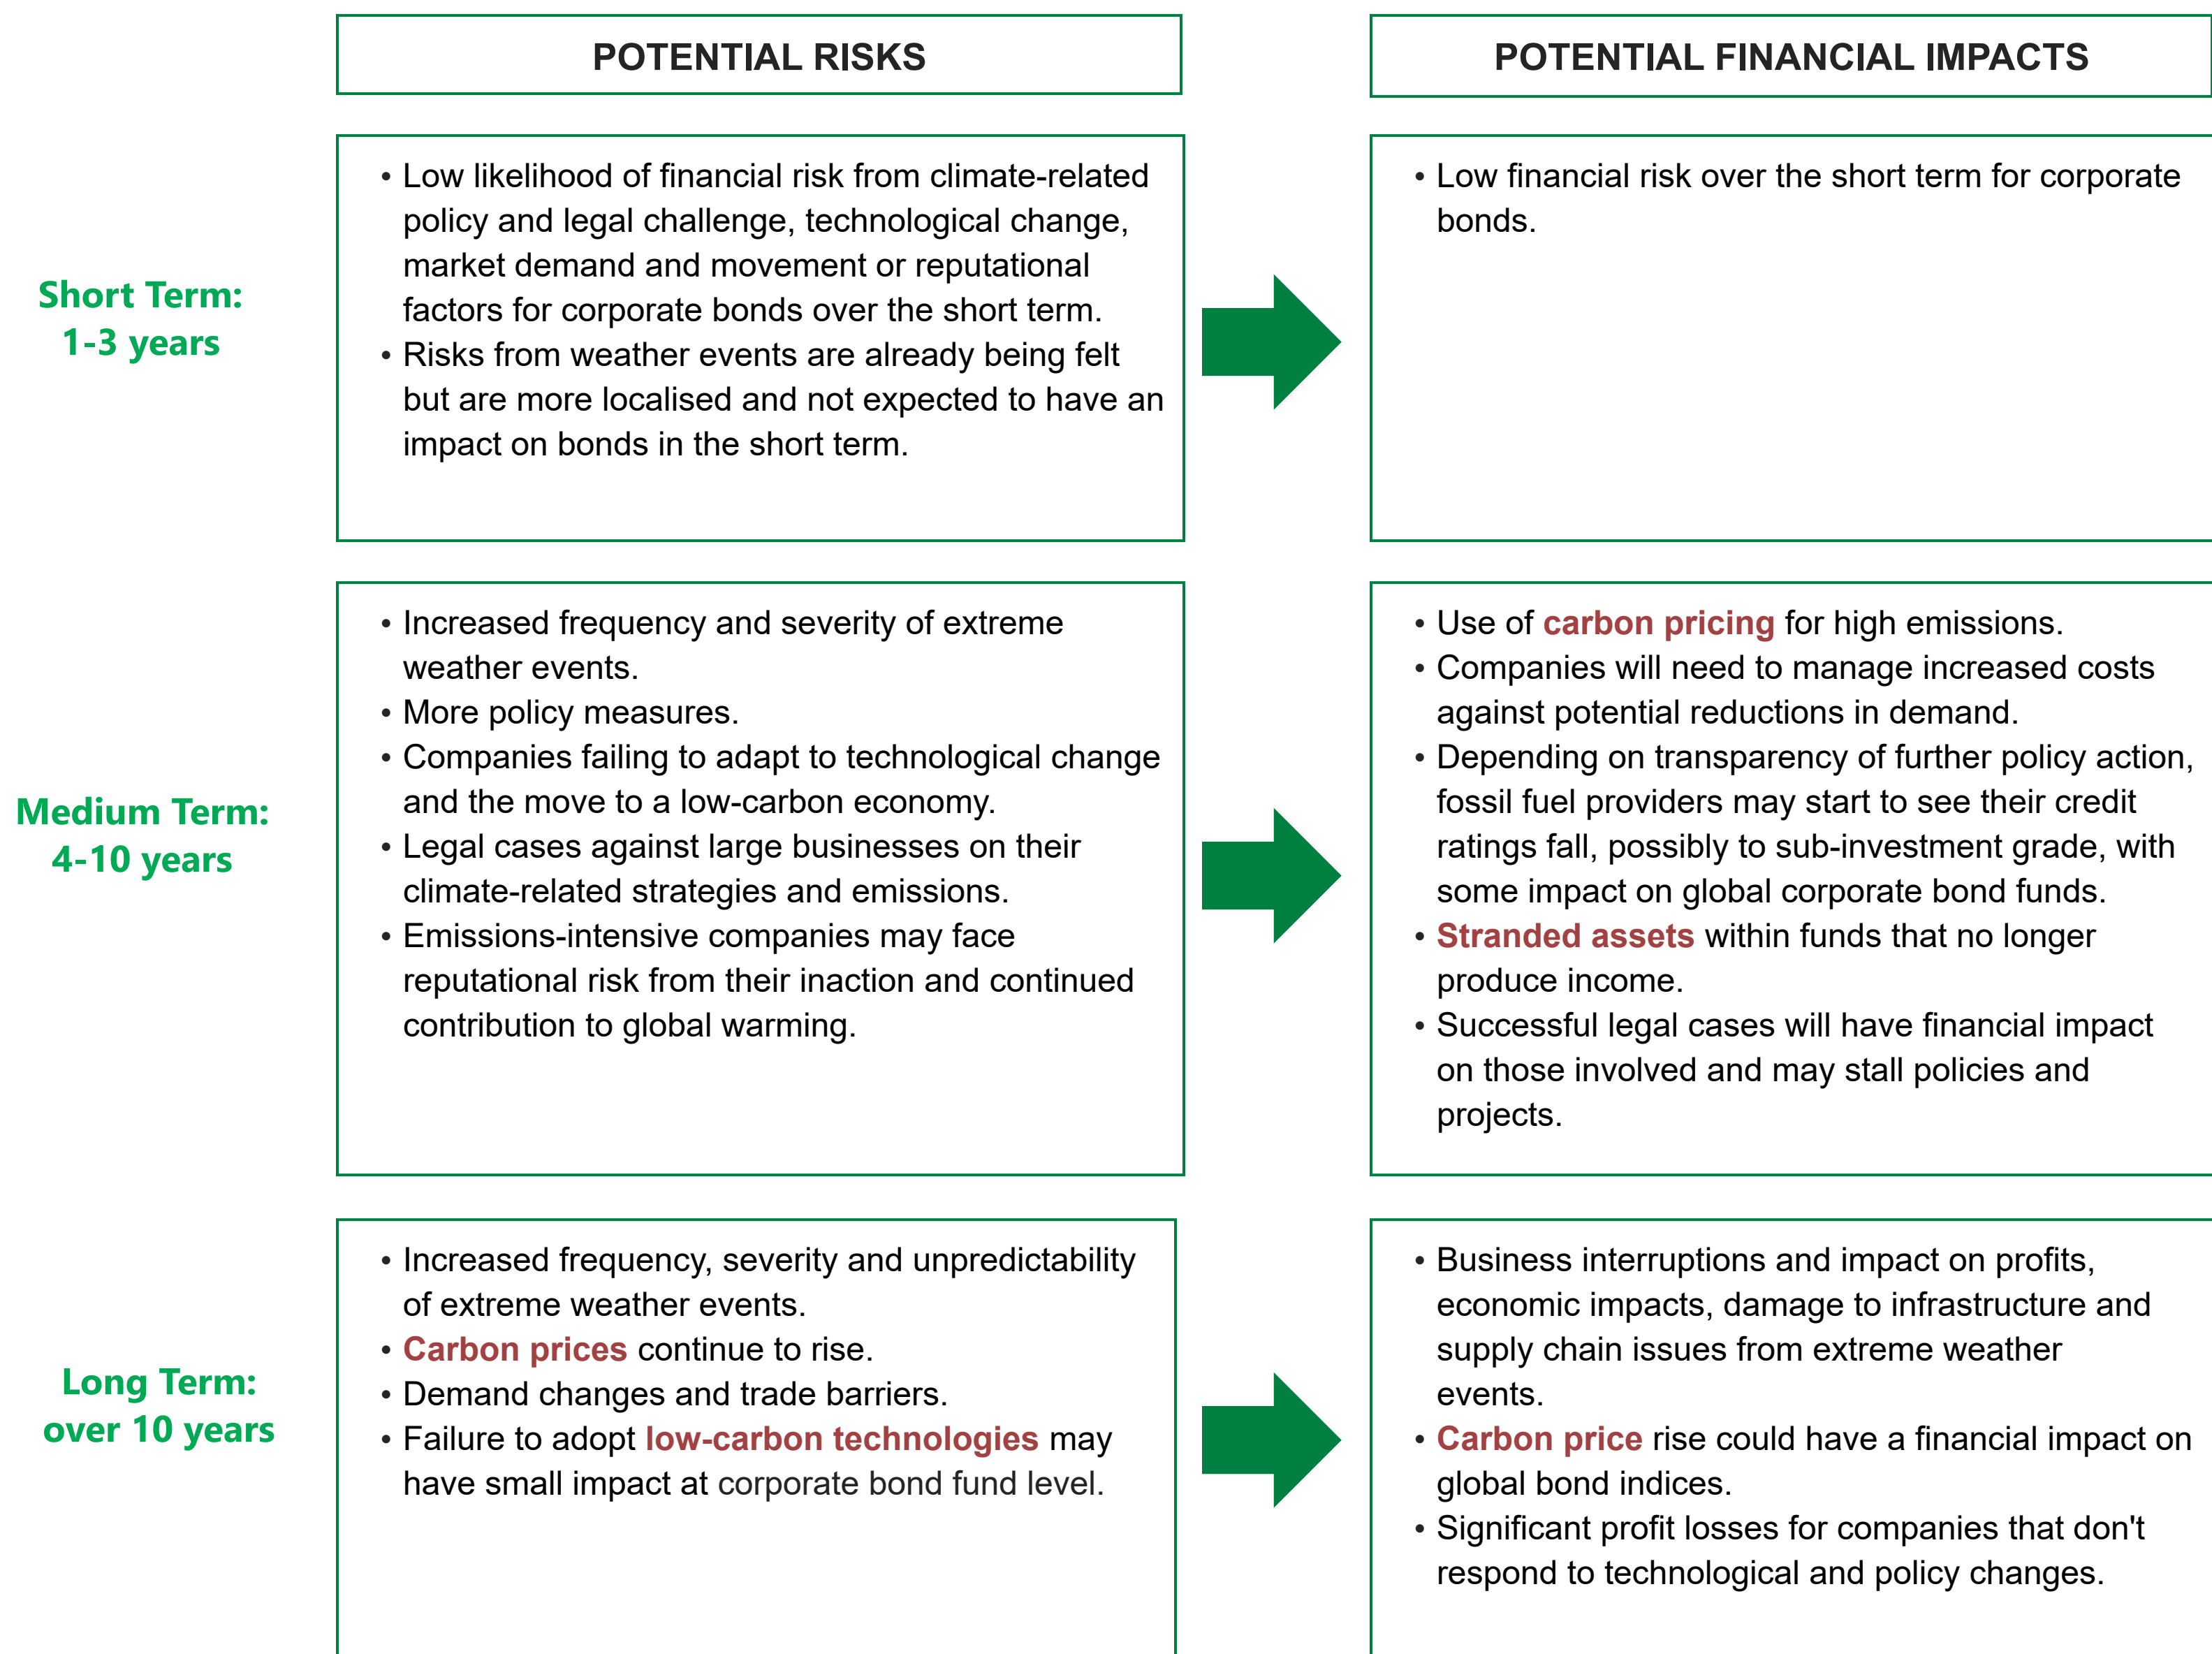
POTENTIAL RISKS

POTENTIAL FINANCIAL IMPACTS

Short Term: 1-3 years

• Low likelihood of financial risk from climate-related policy and legal challenge, technological change, market demand and movement or reputational factors for corporate bonds over the short term.
• Risks from weather events are already being felt but are more localised and not expected to have an impact on bonds in the short term.

• Low financial risk over the short term for corporate bonds.

Medium Term: 4-10 years

• Increased frequency and severity of extreme weather events.
• More policy measures.
• Companies failing to adapt to technological change and the move to a low-carbon economy.
• Legal cases against large businesses on their climate-related strategies and emissions.
• Emissions-intensive companies may face reputational risk from their inaction and continued contribution to global warming.

• Use of carbon pricing for high emissions.
• Companies will need to manage increased costs against potential reductions in demand.
• Depending on transparency of further policy action, fossil fuel providers may start to see their credit ratings fall, possibly to sub-investment grade, with some impact on global corporate bond funds.
• Stranded assets within funds that no longer produce income.
• Successful legal cases will have financial impact on those involved and may stall policies and projects.

Long Term: over 10 years

• Increased frequency, severity and unpredictability of extreme weather events.
• Carbon prices continue to rise.
• Demand changes and trade barriers.
• Failure to adopt low-carbon technologies may have small impact at corporate bond fund level.

• Business interruptions and impact on profits, economic impacts, damage to infrastructure and supply chain issues from extreme weather events.
• Carbon price rise could have a financial impact on global bond indices.
• Significant profit losses for companies that don't respond to technological and policy changes.